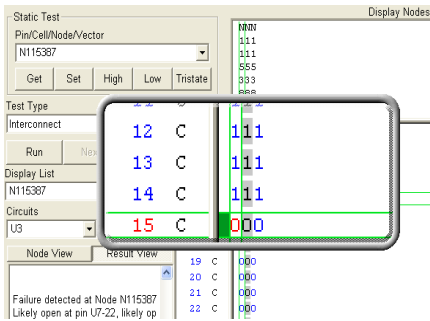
Static Test
Pin/Cell/Node/Vector
N115387
Get
Set
High
Low
Tristate
Test Type
Interconnect
Run
Nex
Display List
N115387
Circuits
U3
Node View
Result View
Failure detected at Node N115387
Likely open at pin U7-22, likely op

Display Nodes
NNN
111
111
555
333

12 C 111
13 C 111
14 C 111
15 C 000

19 C 000
20 C 000
21 C 000
22 C 000